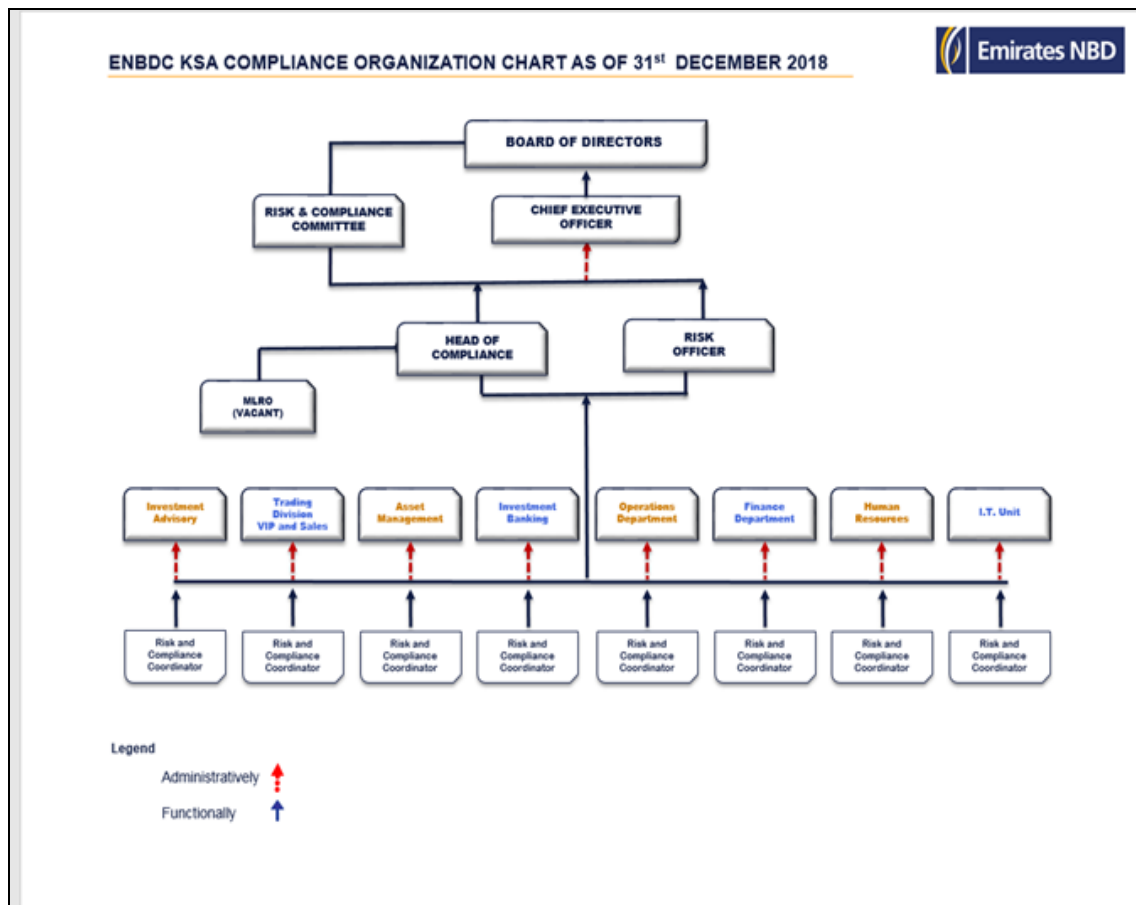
ENBDC KSA COMPLIANCE ORGANIZATION CHART AS OF 31$^{st}$ DECEMBER 2018

Emirates NBD

BOARD OF DIRECTORS

RISK & COMPLIANCE COMMITTEE

CHIEF EXECUTIVE OFFICER

HEAD OF COMPLIANCE

RISK OFFICER

MLRO (VACANT)

Investment Advisory

Trading Division VIP and Sales

Asset Management

Investment Banking

Operations Department

Finance Department

Human Resources

I.T. Unit

Risk and Compliance Coordinator

Risk and Compliance Coordinator

Risk and Compliance Coordinator

Risk and Compliance Coordinator

Risk and Compliance Coordinator

Risk and Compliance Coordinator

Risk and Compliance Coordinator

Risk and Compliance Coordinator

Legend

Administratively

Functionally